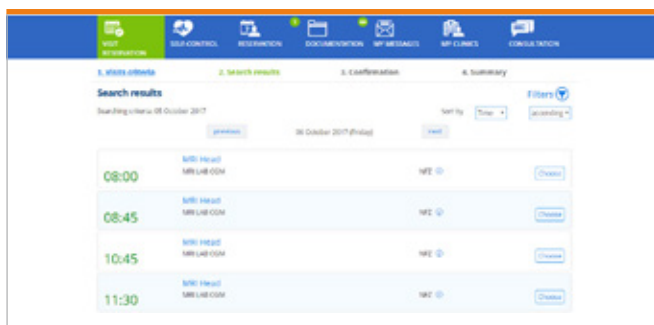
VISIT RESERVATION
SELF-CONTROL
RESERVATION
DOCUMENTATION
MY MESSAGES
MY CLINICS
CONSULTATION

1. Visits criteria
2. Search results
3. Confirmation
4. Summary

Search results
Filters

Searching criteria: 05 October 2017
Sort by Time ascending

previous
06 October 2017 (Friday)
next

08:00
MRI Head
MRI LAB OSM
NFZ
Choose

08:45
MRI Head
MRI LAB OSM
NFZ
Choose

10:45
MRI Head
MRI LAB OSM
NFZ
Choose

11:30
MRI Head
MRI LAB OSM
NFZ
Choose